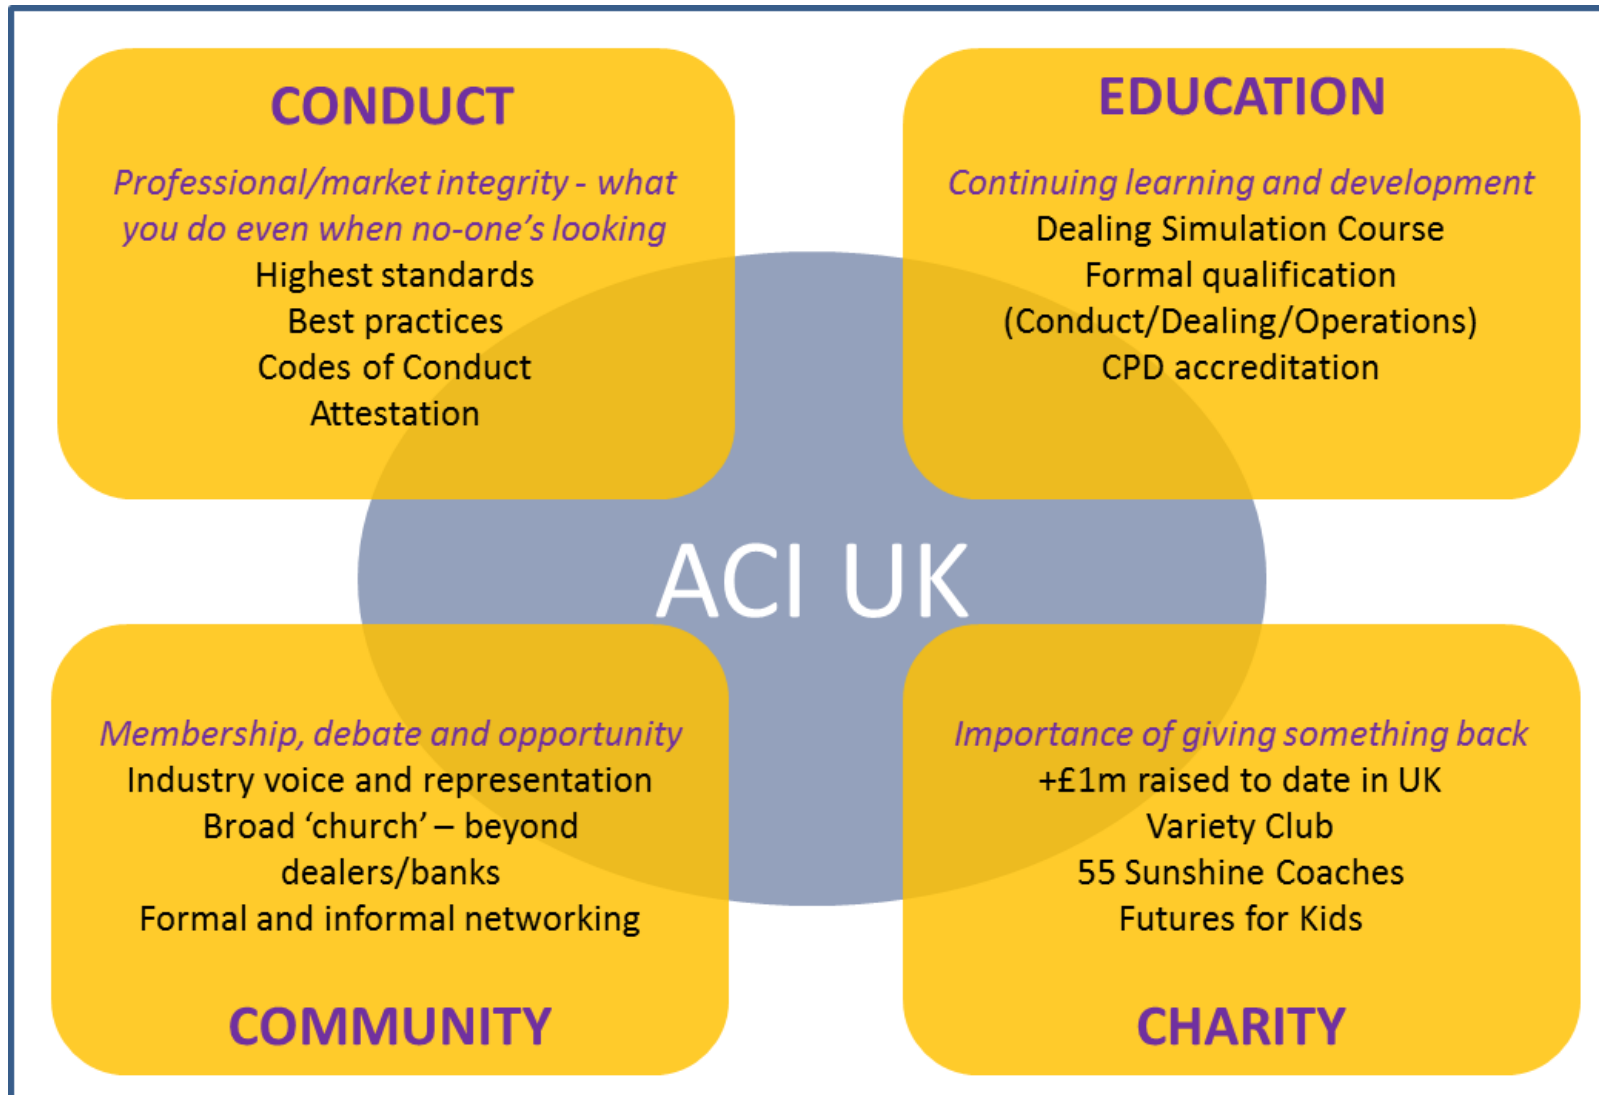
CONDUCT

Professional/market integrity - what you do even when no-one's looking
Highest standards
Best practices
Codes of Conduct
Attestation

EDUCATION

Continuing learning and development
Dealing Simulation Course
Formal qualification
(Conduct/Dealing/Operations)
CPD accreditation

ACI UK

Membership, debate and opportunity
Industry voice and representation
Broad 'church' – beyond dealers/banks
Formal and informal networking

COMMUNITY

Importance of giving something back
+£1m raised to date in UK
Variety Club
55 Sunshine Coaches
Futures for Kids

CHARITY